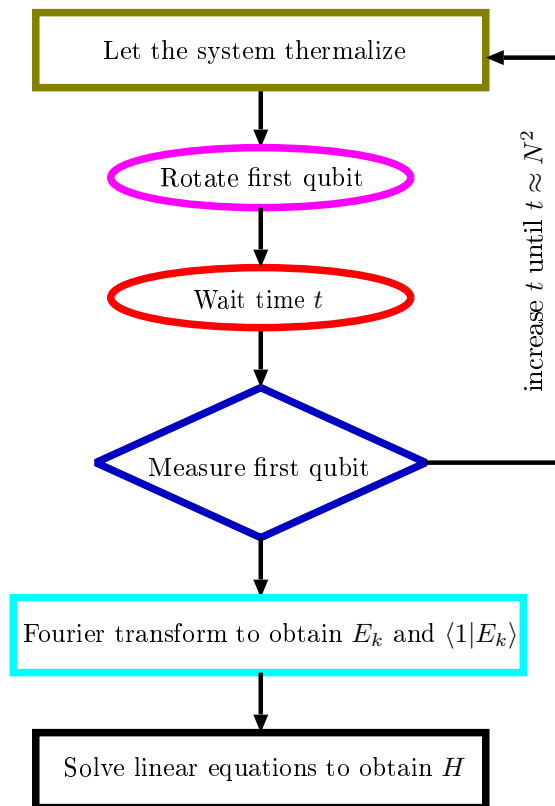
Let the system thermalize

Rotate first qubit

Wait time $t$

Measure first qubit

increase $t$ until $t \approx N^2$

Fourier transform to obtain $E_k$ and $\langle 1|E_k\rangle$

Solve linear equations to obtain $H$